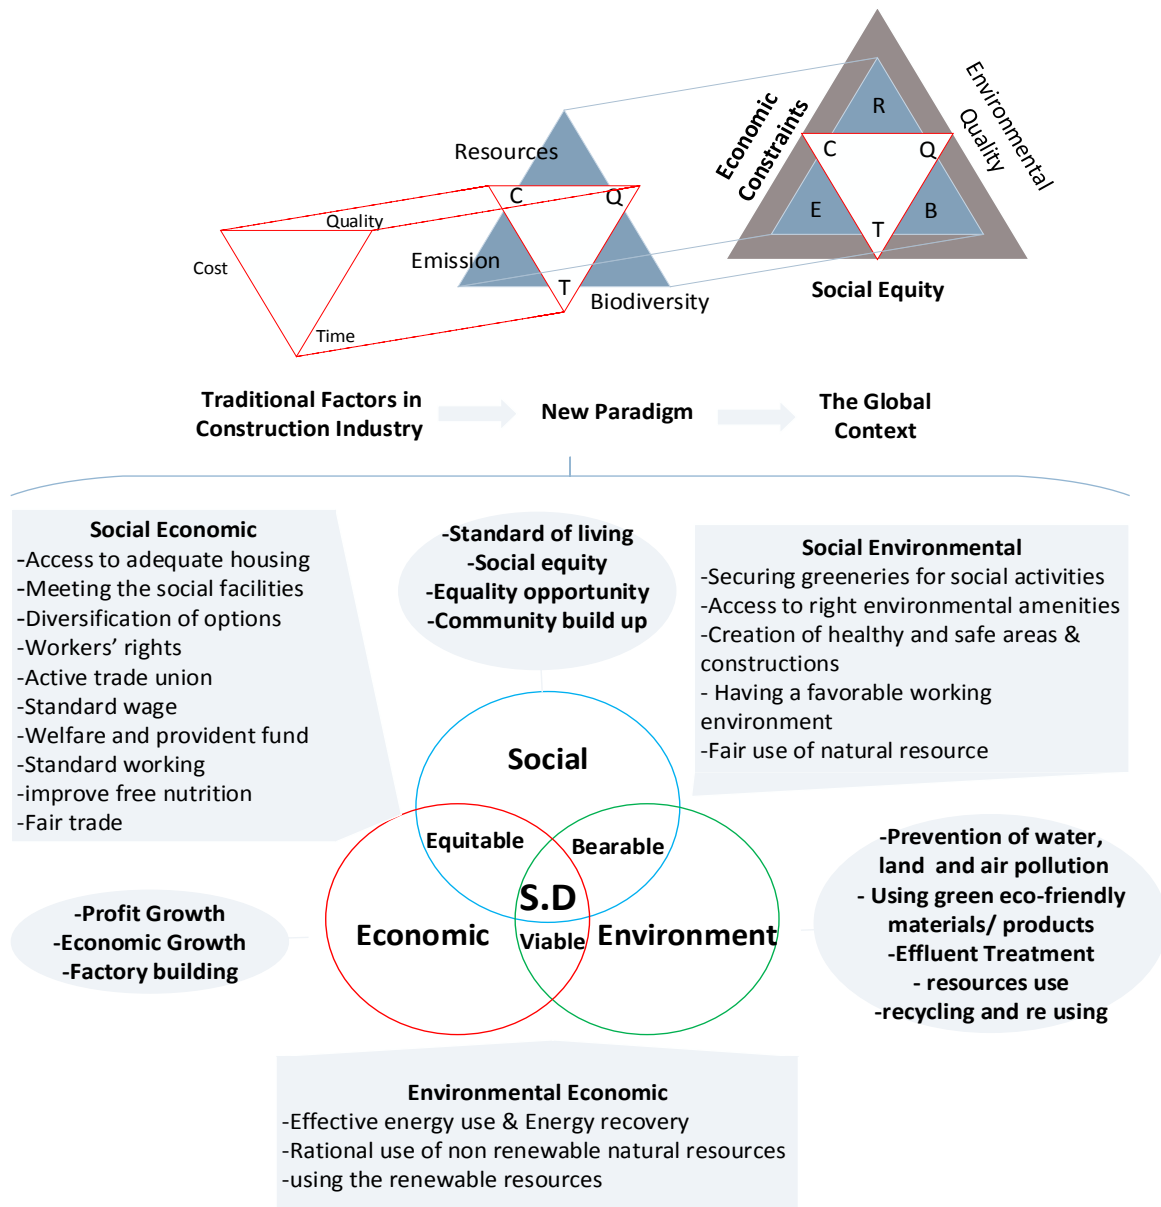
Resources

C Q

Quality

Cost

Emission

T

Time

Biodiversity

Economic Constraints

Environmental Quality

R

C Q

E B

T

Social Equity

Traditional Factors in Construction Industry

New Paradigm

The Global Context

Social Economic
-Access to adequate housing
-Meeting the social facilities
-Diversification of options
-Workers' rights
-Active trade union
-Standard wage
-Welfare and provident fund
-Standard working
-improve free nutrition
-Fair trade

-Standard of living
-Social equity
-Equality opportunity
-Community build up

Social Environmental
-Securing greeneries for social activities
-Access to right environmental amenities
-Creation of healthy and safe areas & constructions
- Having a favorable working environment
-Fair use of natural resource

Social

Equitable

Bearable

S.D

Economic

Viable

Environment

-Profit Growth
-Economic Growth
-Factory building

-Prevention of water, land and air pollution
- Using green eco-friendly materials/ products
-Effluent Treatment
- resources use
-recycling and re using

Environmental Economic
-Effective energy use & Energy recovery
-Rational use of non renewable natural resources
-using the renewable resources